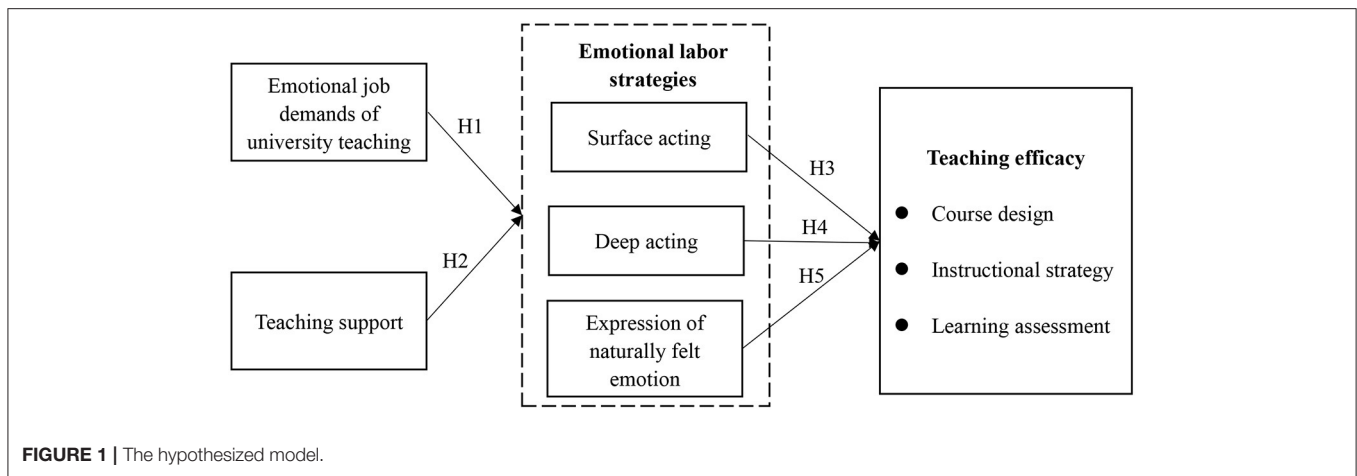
Emotional job demands of university teaching

H1

H2

Teaching support

Emotional labor strategies

Surface acting

Deep acting

Expression of naturally felt emotion

H3

H4

H5

Teaching efficacy

Course design

Instructional strategy

Learning assessment

FIGURE 1 | The hypothesized model.